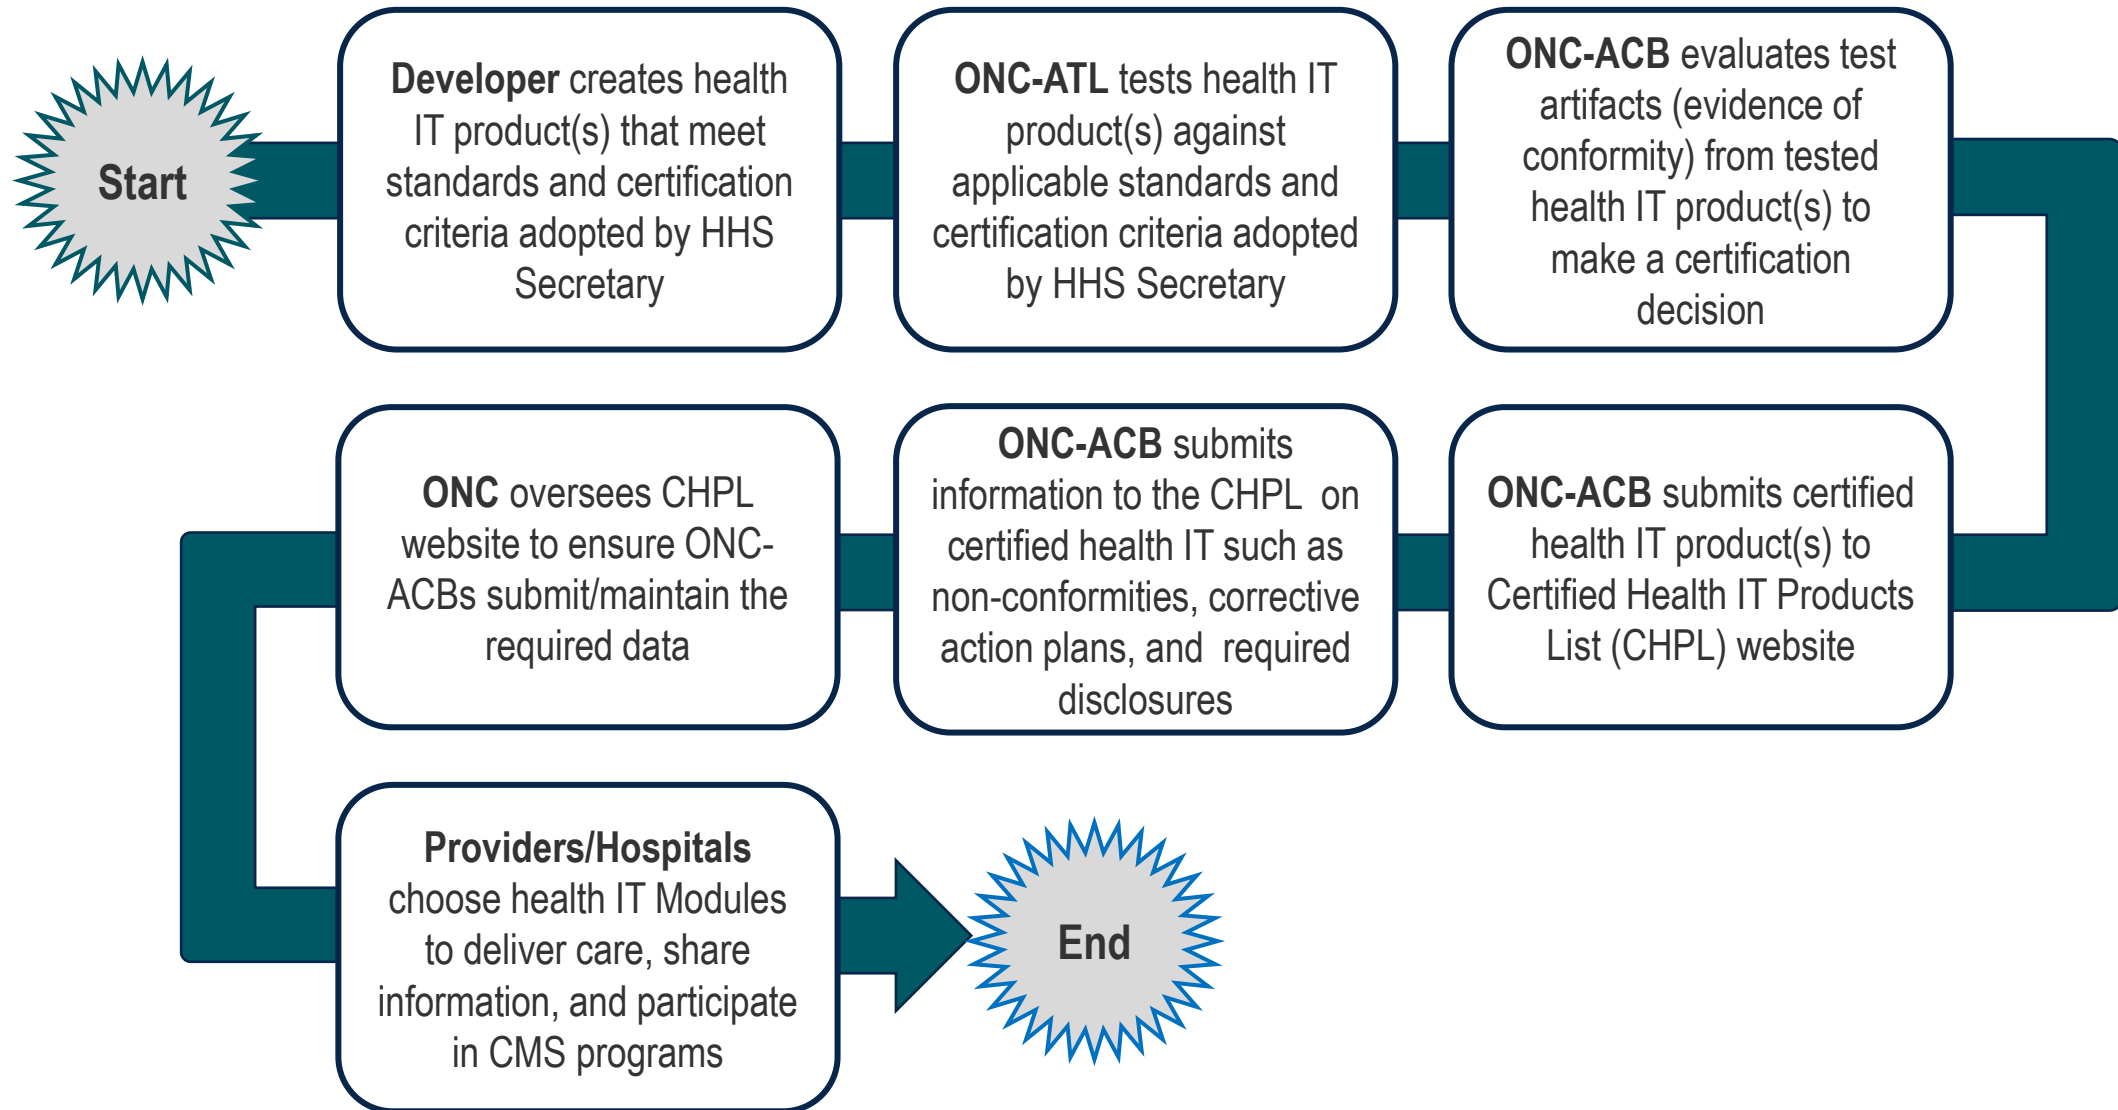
Start

**Developer** creates health IT product(s) that meet standards and certification criteria adopted by HHS Secretary

**ONC-ATL** tests health IT product(s) against applicable standards and certification criteria adopted by HHS Secretary

**ONC-ACB** evaluates test artifacts (evidence of conformity) from tested health IT product(s) to make a certification decision

**ONC-ACB** submits certified health IT product(s) to Certified Health IT Products List (CHPL) website

**ONC-ACB** submits information to the CHPL on certified health IT such as non-conformities, corrective action plans, and required disclosures

**ONC** oversees CHPL website to ensure ONC-ACBs submit/maintain the required data

**Providers/Hospitals** choose health IT Modules to deliver care, share information, and participate in CMS programs

End